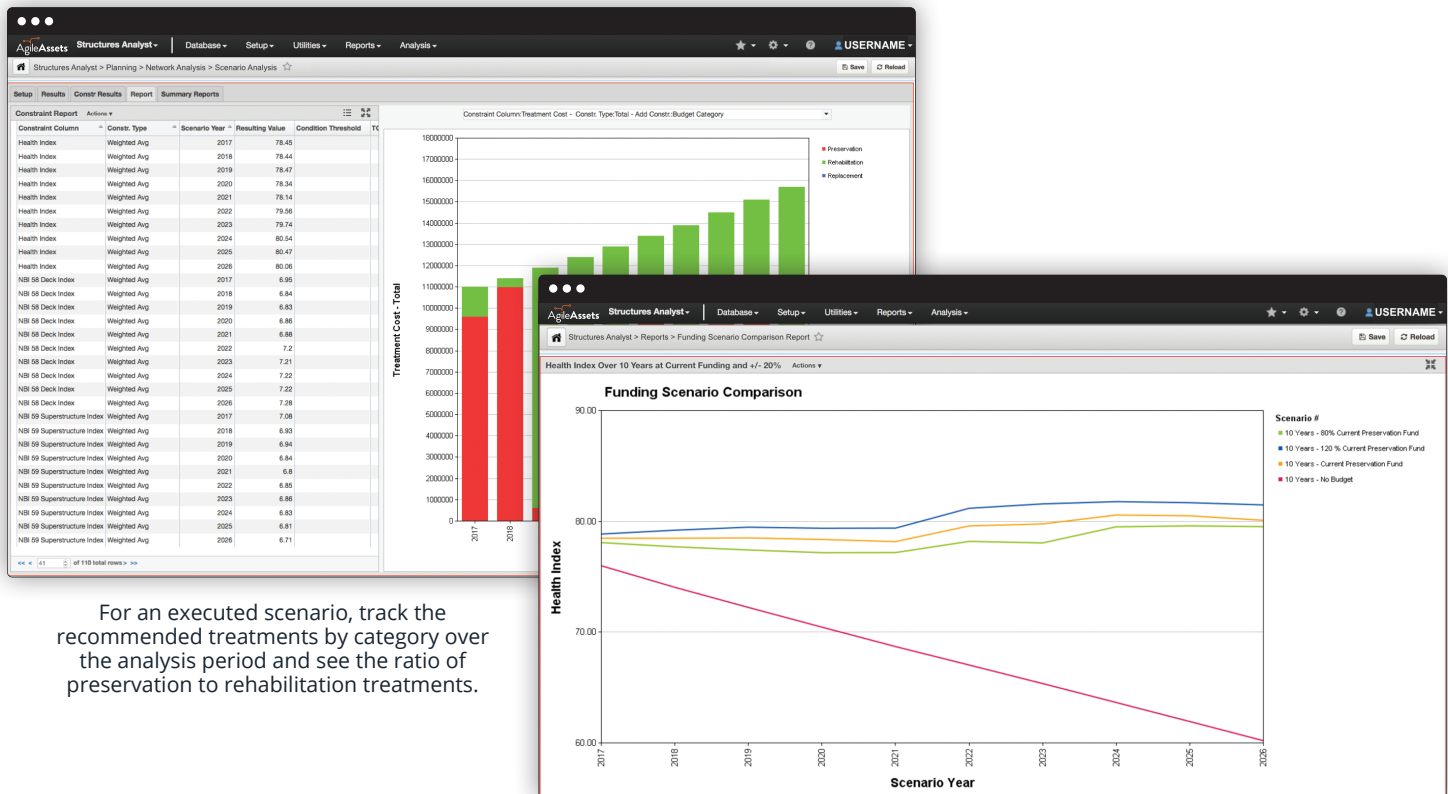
AgileAssets Structures Analyst ▾ Database ▾ Setup ▾ Utilities ▾ Reports ▾ Analysis ▾ USERNAME ▾

Structures Analyst > Planning > Network Analysis > Scenario Analysis

Save Reload

Setup Results Constr Results Report Summary Reports

Constraint Report Actions ▾

| Constraint Column | Constr. Type | Scenario Year | Resulting Value | Condition Threshold | TC |
|---|---|---|---|---|---|
| Health Index | Weighted Avg | 2017 | 78.45 | | |
| Health Index | Weighted Avg | 2018 | 78.44 | | |
| Health Index | Weighted Avg | 2019 | 78.47 | | |
| Health Index | Weighted Avg | 2020 | 78.34 | | |
| Health Index | Weighted Avg | 2021 | 78.14 | | |
| Health Index | Weighted Avg | 2022 | 79.56 | | |
| Health Index | Weighted Avg | 2023 | 79.74 | | |
| Health Index | Weighted Avg | 2024 | 80.54 | | |
| Health Index | Weighted Avg | 2025 | 80.47 | | |
| Health Index | Weighted Avg | 2026 | 80.06 | | |
| NBI 58 Deck Index | Weighted Avg | 2017 | 6.95 | | |
| NBI 58 Deck Index | Weighted Avg | 2018 | 6.84 | | |
| NBI 58 Deck Index | Weighted Avg | 2019 | 6.83 | | |
| NBI 58 Deck Index | Weighted Avg | 2020 | 6.86 | | |
| NBI 58 Deck Index | Weighted Avg | 2021 | 6.88 | | |
| NBI 58 Deck Index | Weighted Avg | 2022 | 7.2 | | |
| NBI 58 Deck Index | Weighted Avg | 2023 | 7.21 | | |
| NBI 58 Deck Index | Weighted Avg | 2024 | 7.22 | | |
| NBI 58 Deck Index | Weighted Avg | 2025 | 7.22 | | |
| NBI 58 Deck Index | Weighted Avg | 2026 | 7.28 | | |
| NBI 59 Superstructure Index | Weighted Avg | 2017 | 7.08 | | |
| NBI 59 Superstructure Index | Weighted Avg | 2018 | 6.93 | | |
| NBI 59 Superstructure Index | Weighted Avg | 2019 | 6.94 | | |
| NBI 59 Superstructure Index | Weighted Avg | 2020 | 6.84 | | |
| NBI 59 Superstructure Index | Weighted Avg | 2021 | 6.8 | | |
| NBI 59 Superstructure Index | Weighted Avg | 2022 | 6.85 | | |
| NBI 59 Superstructure Index | Weighted Avg | 2023 | 6.86 | | |
| NBI 59 Superstructure Index | Weighted Avg | 2024 | 6.83 | | |
| NBI 59 Superstructure Index | Weighted Avg | 2025 | 6.81 | | |
| NBI 59 Superstructure Index | Weighted Avg | 2026 | 6.71 | | |

<< < 41 of 110 total rows > >>

Constraint Column:Treatment Cost - Constr. Type:Total - Add Constr.:Budget Category

18000000 17000000 16000000 15000000 14000000 13000000 12000000 11000000 10000000 9000000 8000000 7000000 6000000 5000000 4000000 3000000 2000000 1000000 0

Treatment Cost - Total

2017 2018

Preservation
Rehabilitation
Replacement

For an executed scenario, track the recommended treatments by category over the analysis period and see the ratio of preservation to rehabilitation treatments.

AgileAssets Structures Analyst ▾ Database ▾ Setup ▾ Utilities ▾ Reports ▾ Analysis ▾ USERNAME ▾

Structures Analyst > Reports > Funding Scenario Comparison Report

Save Reload

Health Index Over 10 Years at Current Funding and +/- 20% Actions ▾

Funding Scenario Comparison

90.00 80.00 70.00 60.00

Health Index

2017 2018 2019 2020 2021 2022 2023 2024 2025 2026

Scenario Year

Scenario #
10 Years - 80% Current Preservation Fund
10 Years - 120 % Current Preservation Fund
10 Years - Current Preservation Fund
10 Years - No Budget